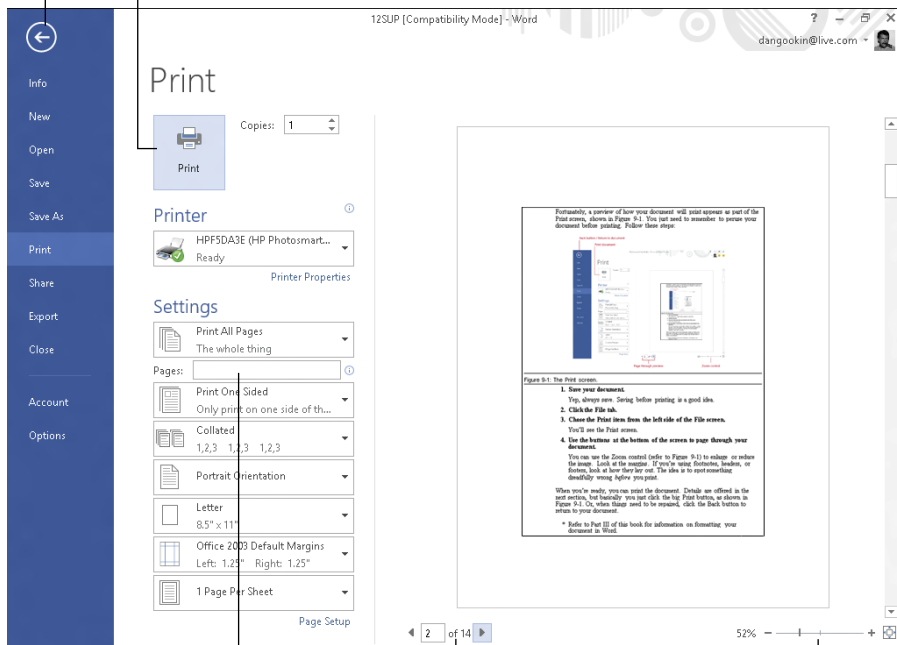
12SUP [Compatibility Mode] - Word

? – ✕

dangookin@live.com

Info

New

Open

Save

Save As

Print

Share

Export

Close

Account

Options

Print

Copies: 1

Print

Printer

HPF5DA3E (HP Photosmart...

Ready

Printer Properties

Settings

Print All Pages

The whole thing

Pages:

Print One Sided

Only print on one side of th...

Collated

1,2,3 1,2,3 1,2,3

Portrait Orientation

Letter

8.5" x 11"

Office 2003 Default Margins

Left: 1.25" Right: 1.25"

1 Page Per Sheet

Page Setup

Fortunately, a preview of how your document will print appears as part of the Print screen, shown in Figure 9-1. You just need to remember to peruse your document before printing. Follow these steps:

Figure 9-1: The Print screen.

1. Save your document.

Yep, always save. Saving before printing is a good idea.

2. Click the File tab.

3. Choose the Print item from the left side of the File screen.

You'll see the Print screen.

4. Use the buttons at the bottom of the screen to page through your document.

You can use the Zoom control (refer to Figure 9-1) to enlarge or reduce the image. Look at the margins. If you're using footnotes, headers, or footers, look at how they lay out. The idea is to spot something dreadfully wrong before you print.

When you're ready, you can print the document. Details are offered in the next section, but basically you just click the big Print button, as shown in Figure 9-1. Or, when things need to be repaired, click the Back button to return to your document.

* Refer to Part III of this book for information on formatting your document in Word.

2 of 14

52% – +